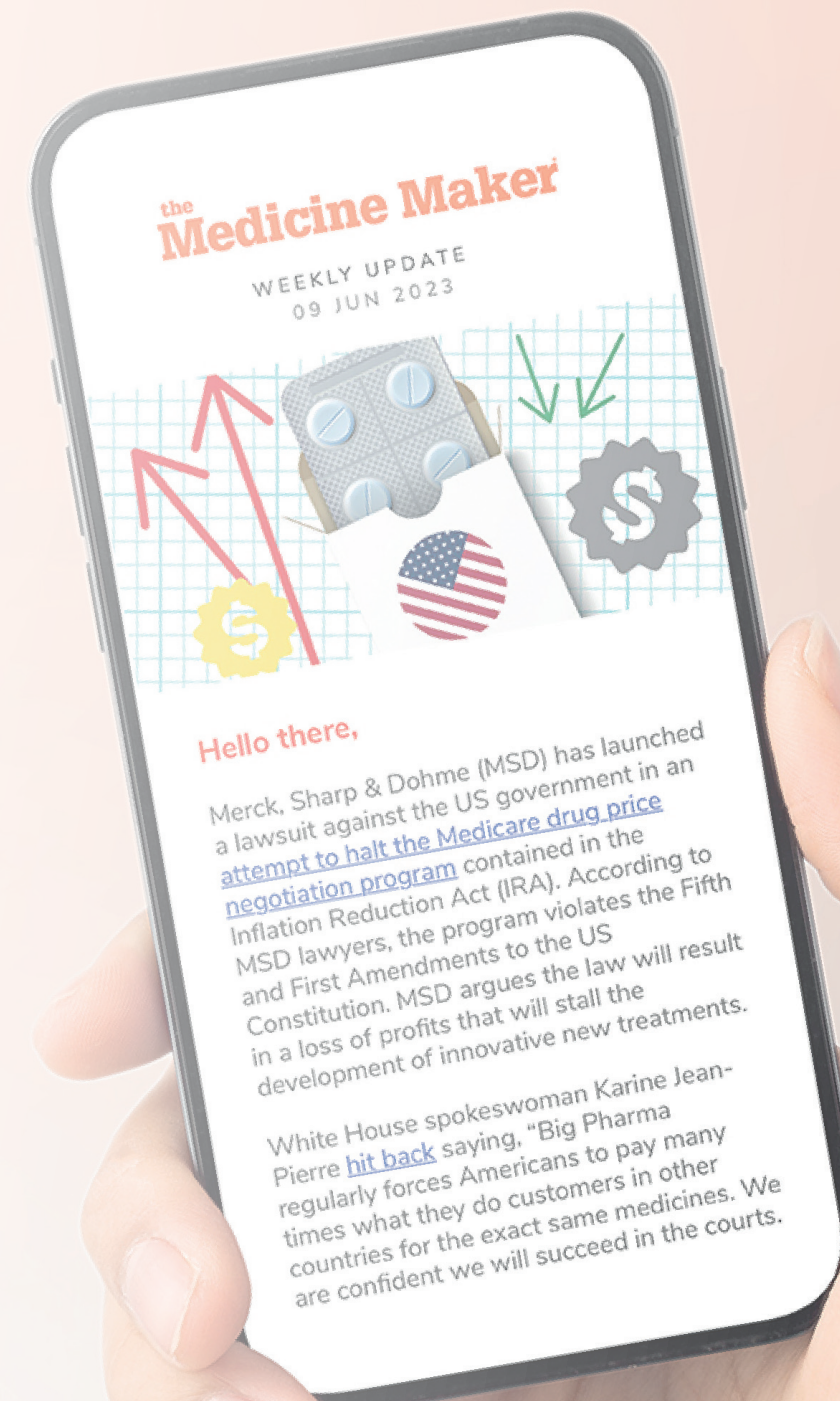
the Medicine Maker

WEEKLY UPDATE
09 JUN 2023

Hello there,

Merck, Sharp & Dohme (MSD) has launched a lawsuit against the US government in an attempt to halt the Medicare drug price negotiation program contained in the Inflation Reduction Act (IRA). According to MSD lawyers, the program violates the Fifth and First Amendments to the US Constitution. MSD argues the law will result in a loss of profits that will stall the development of innovative new treatments.

White House spokeswoman Karine Jean-Pierre hit back saying, "Big Pharma regularly forces Americans to pay many times what they do customers in other countries for the exact same medicines. We are confident we will succeed in the courts.